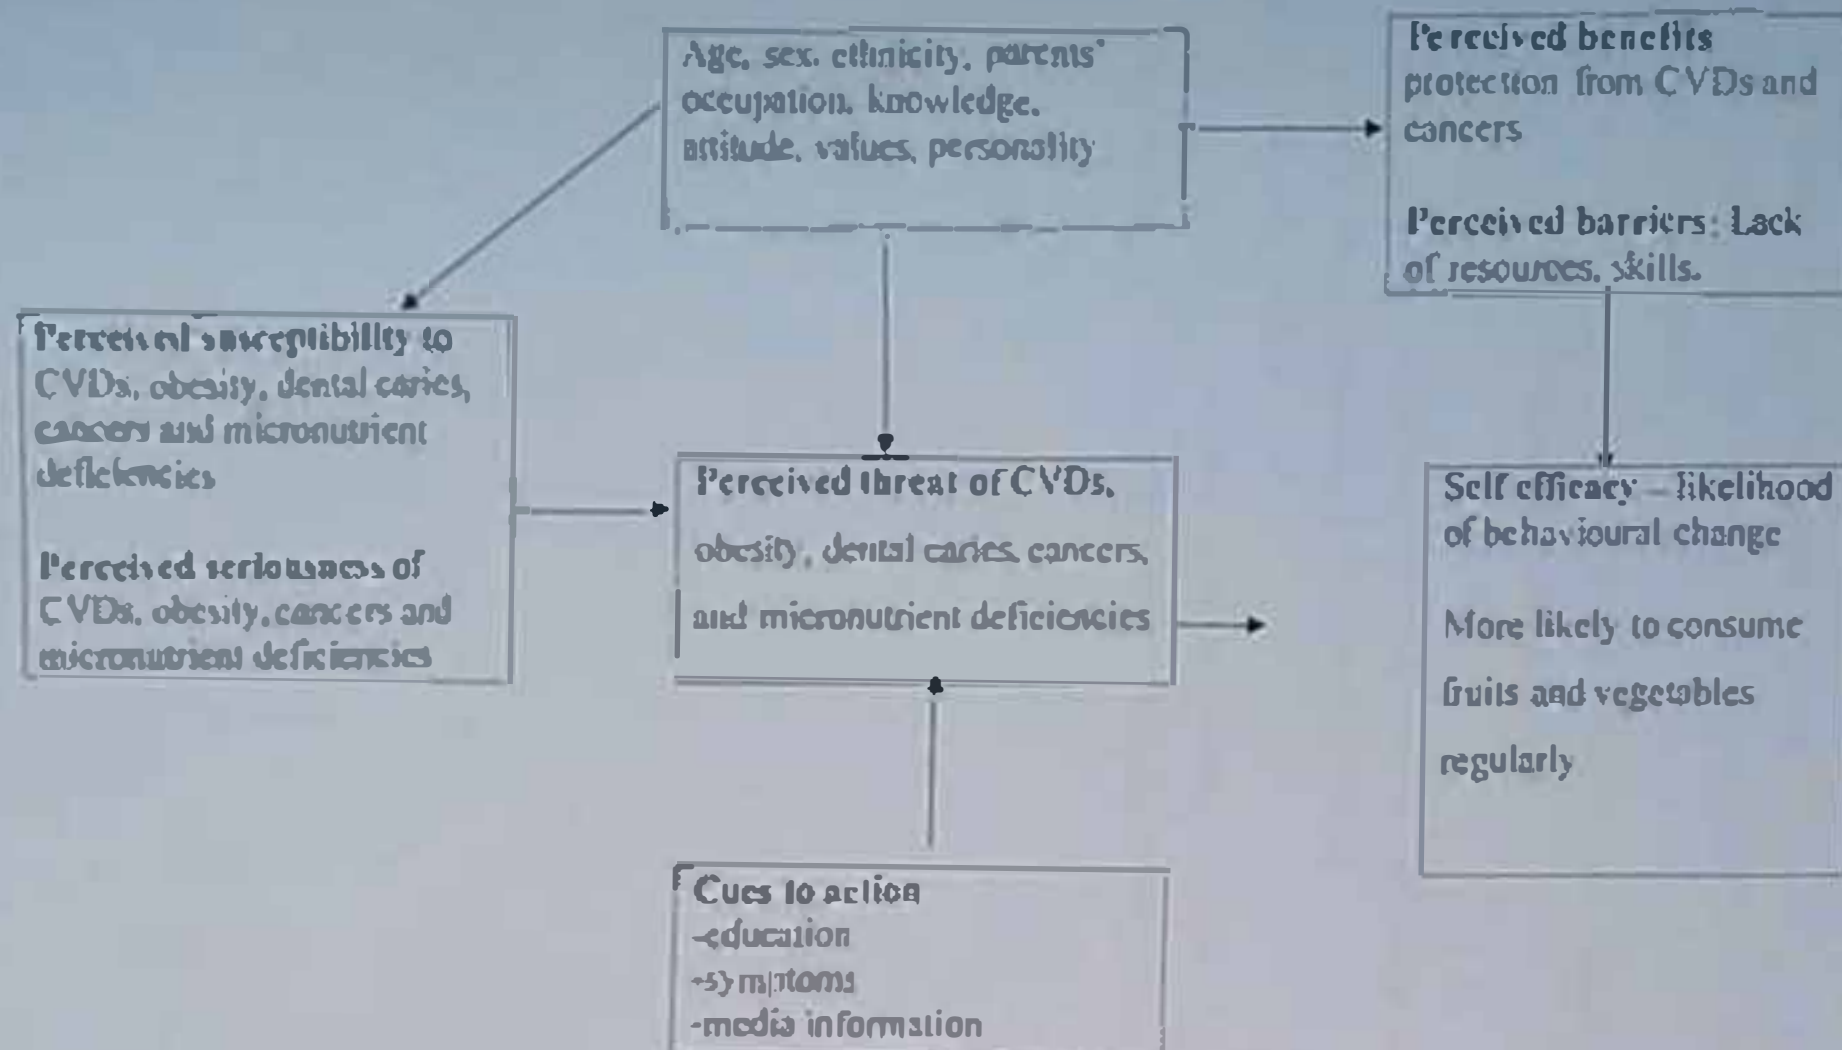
Age, sex, ethnicity, parents' occupation, knowledge, attitude, values, personality

Perceived benefits protection from CVDs and cancers

Perceived barriers: Lack of resources, skills.

Perceived susceptibility to CVDs, obesity, dental caries, cancers and micronutrient deficiencies

Perceived seriousness of CVDs, obesity, cancers and micronutrient deficiencies

Perceived threat of CVDs, obesity, dental caries, cancers, and micronutrient deficiencies

Self efficacy – likelihood of behavioural change

More likely to consume fruits and vegetables regularly

Cues to action
-education
-symptoms
-media information